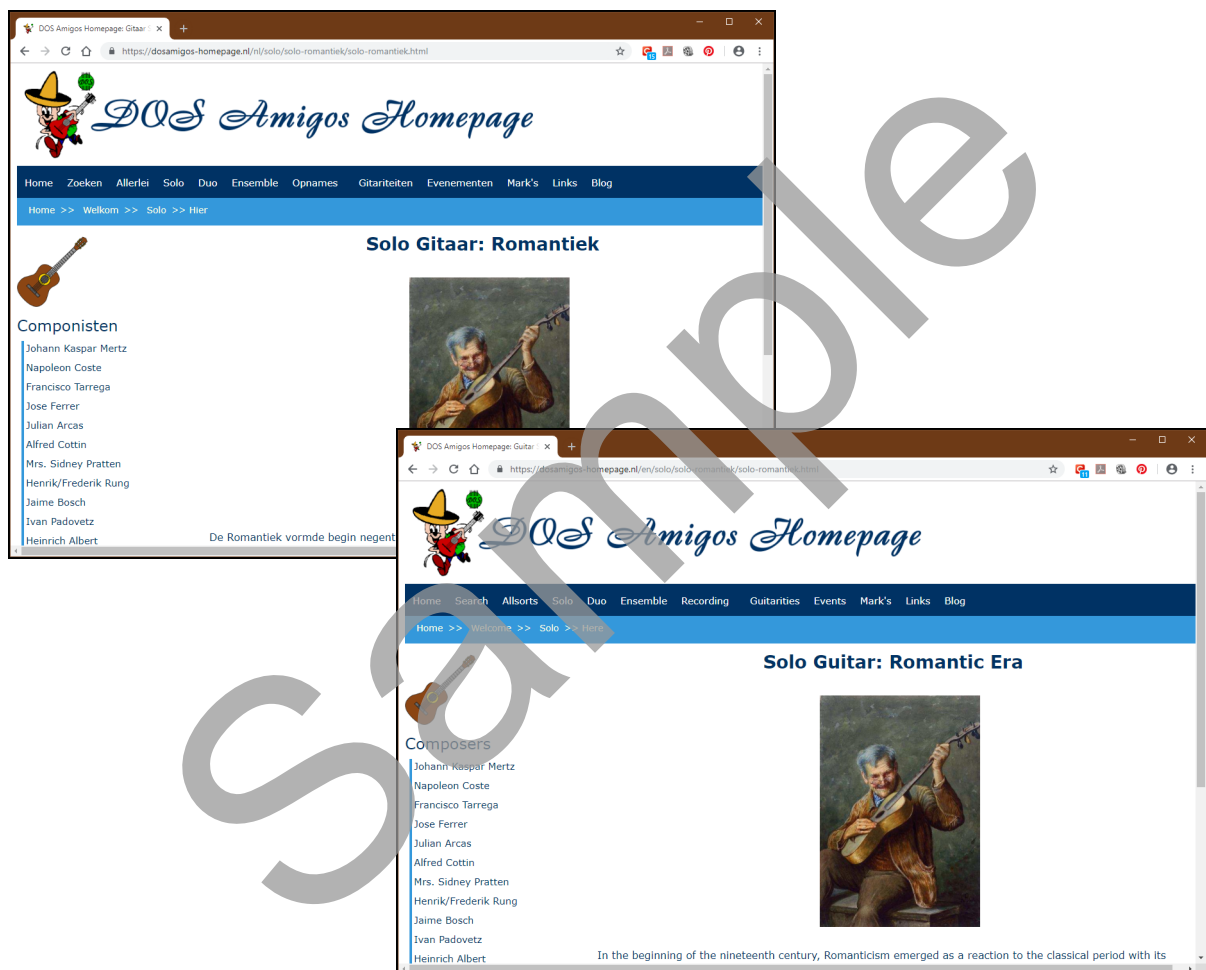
DOS Amigos Homepage: Gitaar

https://dosamigos-homepage.nl/nl/solo/solo-romantiek/solo-romantiek.html

DOS Amigos Homepage

Home Zoeken Allerlei Solo Duo Ensemble Opnames Gitariteiten Evenementen Mark's Links Blog

Home >> Welkom >> Solo >> Hier

Solo Gitaar: Romantiek

Componisten

Johann Kaspar Mertz
Napoleon Coste
Francisco Tarrega
Jose Ferrer
Julian Arcas
Alfred Cottin
Mrs. Sidney Pratten
Henrik/Frederik Rung
Jaime Bosch
Ivan Padovetz
Heinrich Albert

De Romantiek vormde begin negent

DOS Amigos Homepage: Guitar

https://dosamigos-homepage.nl/en/solo/solo-romantiek/solo-romantiek.html

DOS Amigos Homepage

Home Search Allsorts Solo Duo Ensemble Recording Guitarities Events Mark's Links Blog

Home >> Welcome >> Solo >> Here

Solo Guitar: Romantic Era

Composers

Johann Kaspar Mertz
Napoleon Coste
Francisco Tarrega
Jose Ferrer
Julian Arcas
Alfred Cottin
Mrs. Sidney Pratten
Henrik/Frederik Rung
Jaime Bosch
Ivan Padovetz
Heinrich Albert

In the beginning of the nineteenth century, Romanticism emerged as a reaction to the classical period with its

Sample